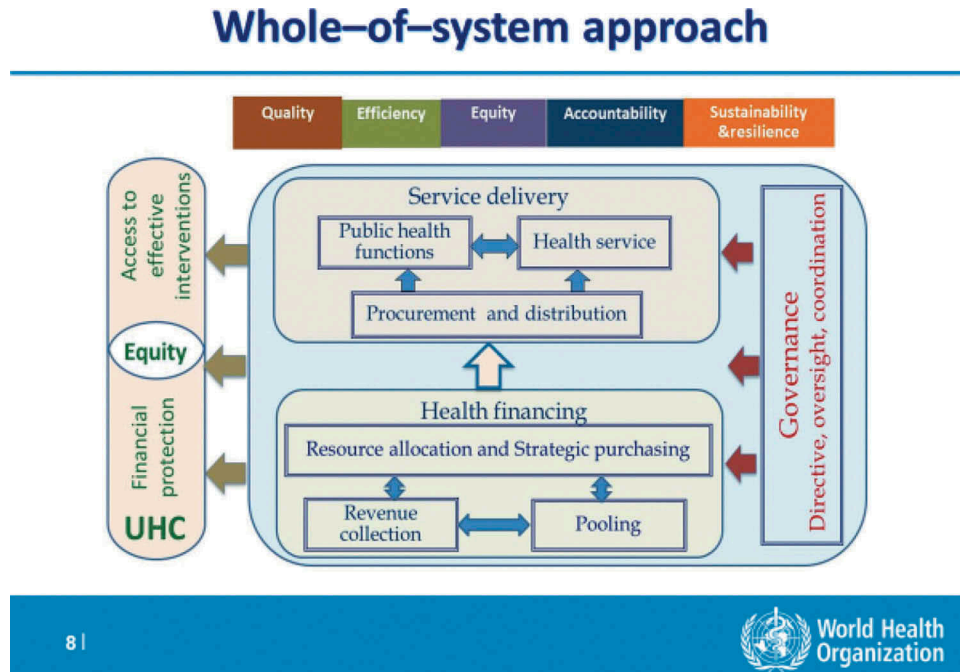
Whole–of–system approach

| Quality | Efficiency | Equity | Accountability | Sustainability &resilience |
|---|---|---|---|---|

Access to effective interventions

Equity

Financial protection

UHC

Service delivery

Public health functions

Health service

Procurement and distribution

Health financing

Resource allocation and Strategic purchasing

Revenue collection

Pooling

Governance

Directive, oversight, coordination

8 |

World Health Organization